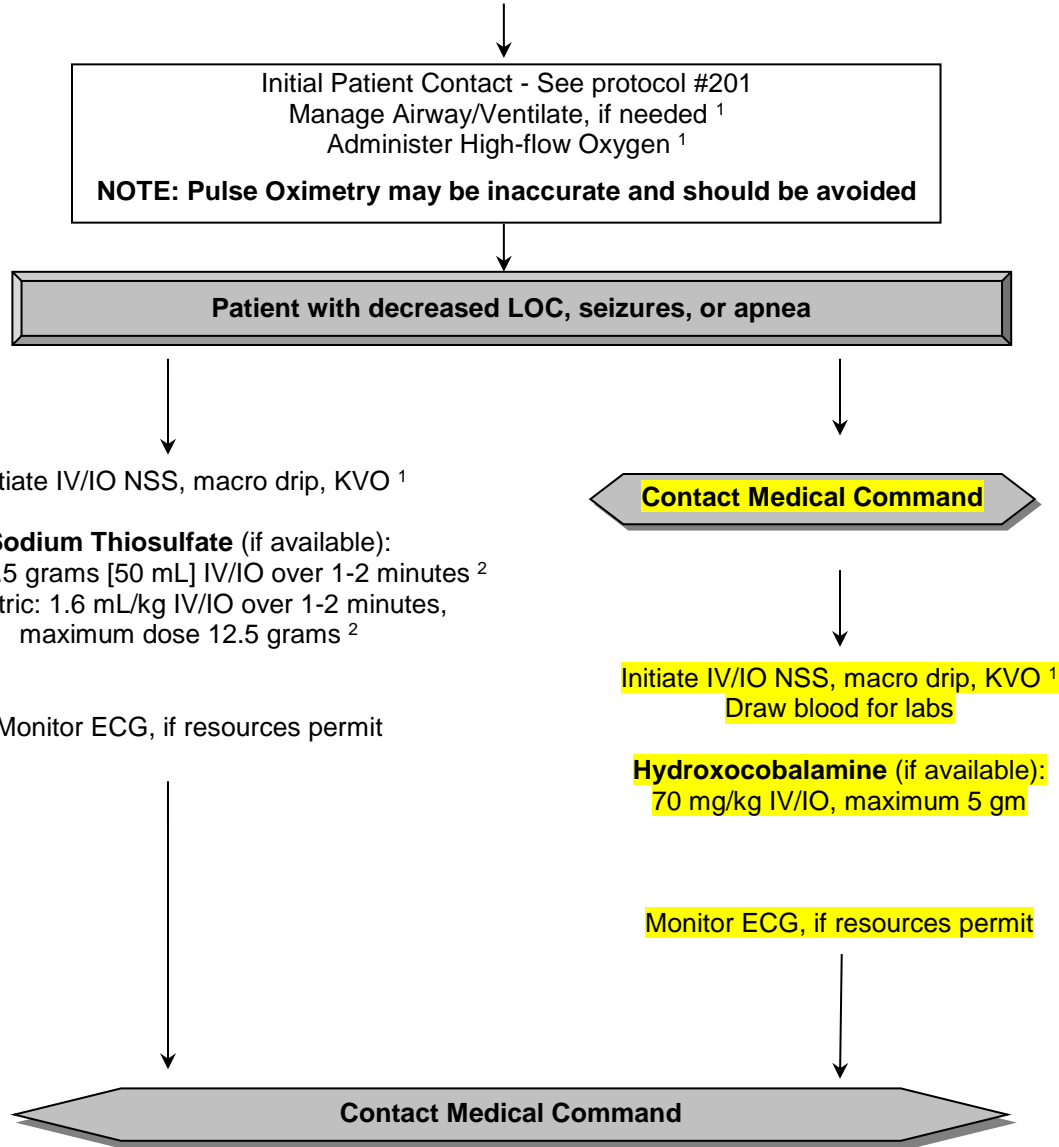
Initial Patient Contact - See protocol #201
Manage Airway/Ventilate, if needed $^1$
Administer High-flow Oxygen $^1$

**NOTE: Pulse Oximetry may be inaccurate and should be avoided**

**Patient with decreased LOC, seizures, or apnea**

tiate IV/IO NSS, macro drip, KVO $^1$

**Sodium Thiosulfate** (if available):
.5 grams [50 mL] IV/IO over 1-2 minutes $^2$
tric: 1.6 mL/kg IV/IO over 1-2 minutes, maximum dose 12.5 grams $^2$

Monitor ECG, if resources permit

**Contact Medical Command**

Initiate IV/IO NSS, macro drip, KVO $^1$
Draw blood for labs

**Hydroxocobalamine** (if available):
70 mg/kg IV/IO, maximum 5 gm

Monitor ECG, if resources permit

**Contact Medical Command**